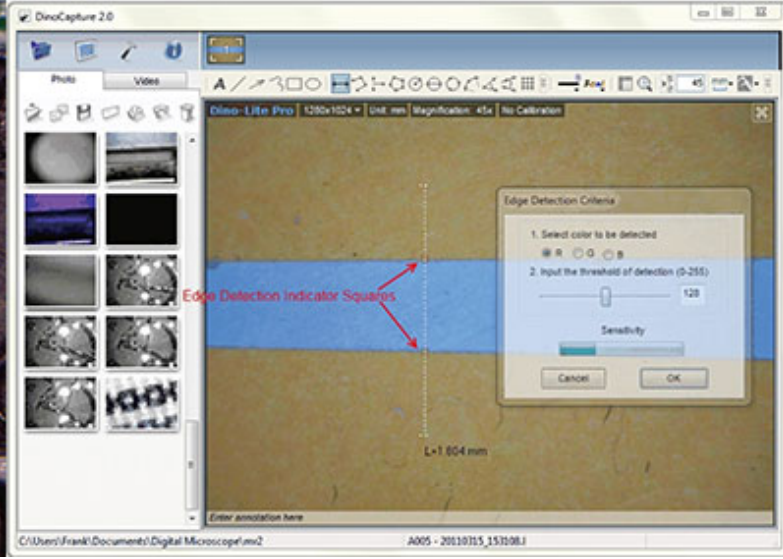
DinoCapture 2.0

Photo
Video

45

Dino-Lite Pro
1280x1024
Unit: mm
Magnification: 45x
No Calibration

Edge Detection Criteria
1. Select color to be detected
R G B
2. Input the threshold of detection (0-255)
128
Sensitivity
Cancel
OK

Edge Detection Indicator Squares

L=1.804 mm

Enter annotation here

C:\Users\Frank\Documents\Digital Microscope\mi2
A005 - 20110315_153108.l